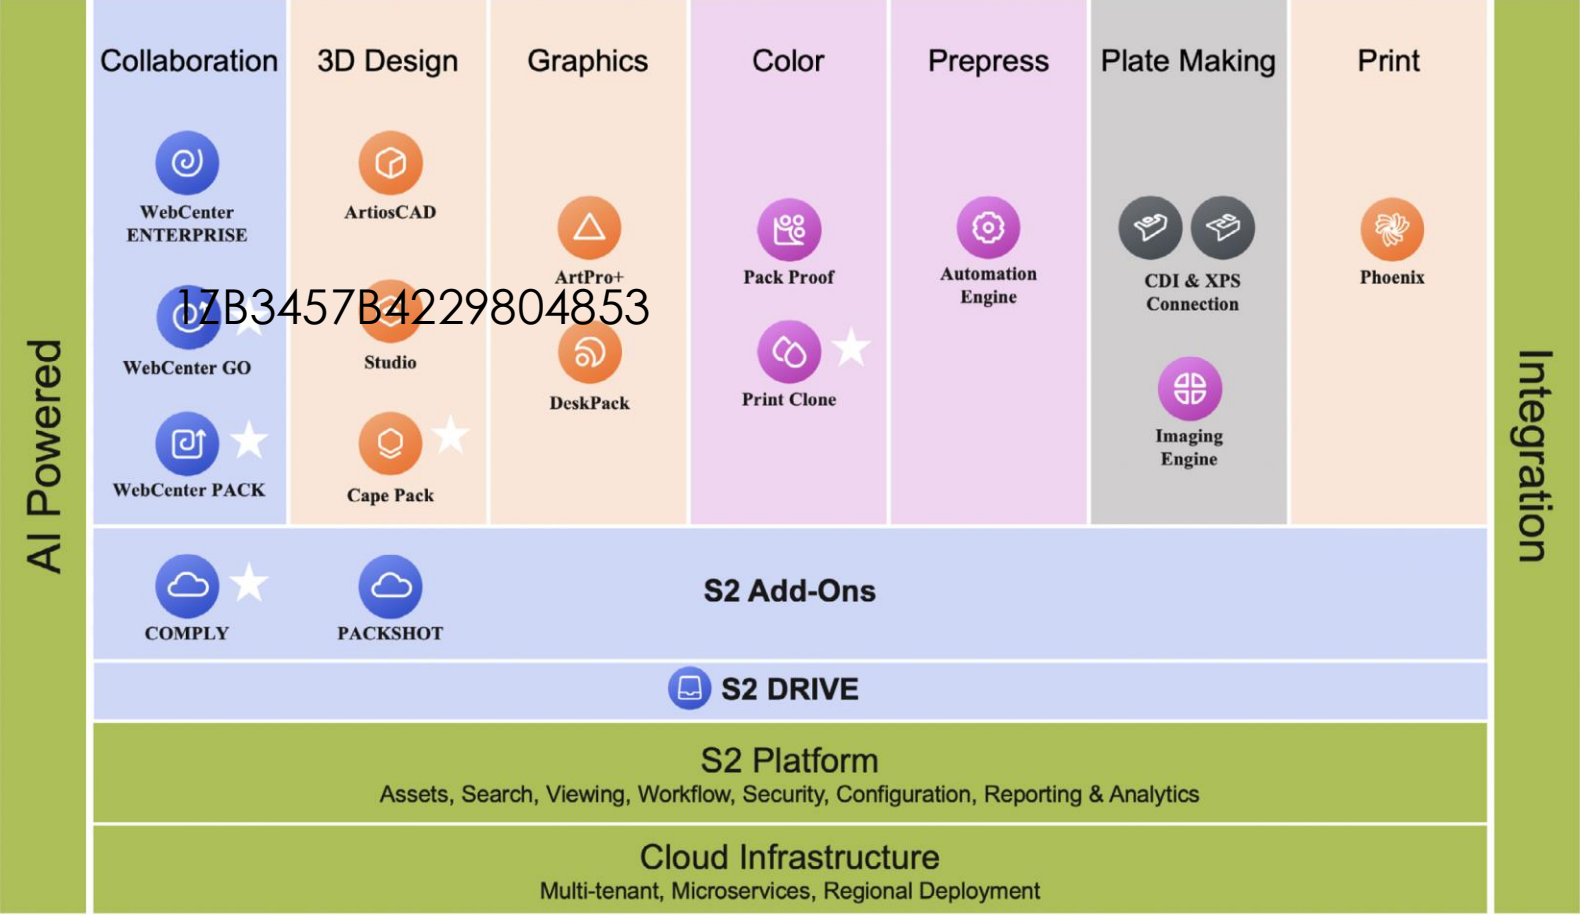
AI Powered

Collaboration

WebCenter ENTERPRISE

WebCenter GO

WebCenter PACK

3D Design

ArtiosCAD

Studio

Cape Pack

Graphics

ArtPro+

DeskPack

1ZB3457B4229804853

Color

Pack Proof

Print Clone

Prepress

Automation Engine

Plate Making

CDI & XPS Connection

Imaging Engine

Print

Phoenix

Integration

COMPLY

PACKSHOT

S2 Add-Ons

S2 DRIVE

S2 Platform
Assets, Search, Viewing, Workflow, Security, Configuration, Reporting & Analytics

Cloud Infrastructure
Multi-tenant, Microservices, Regional Deployment